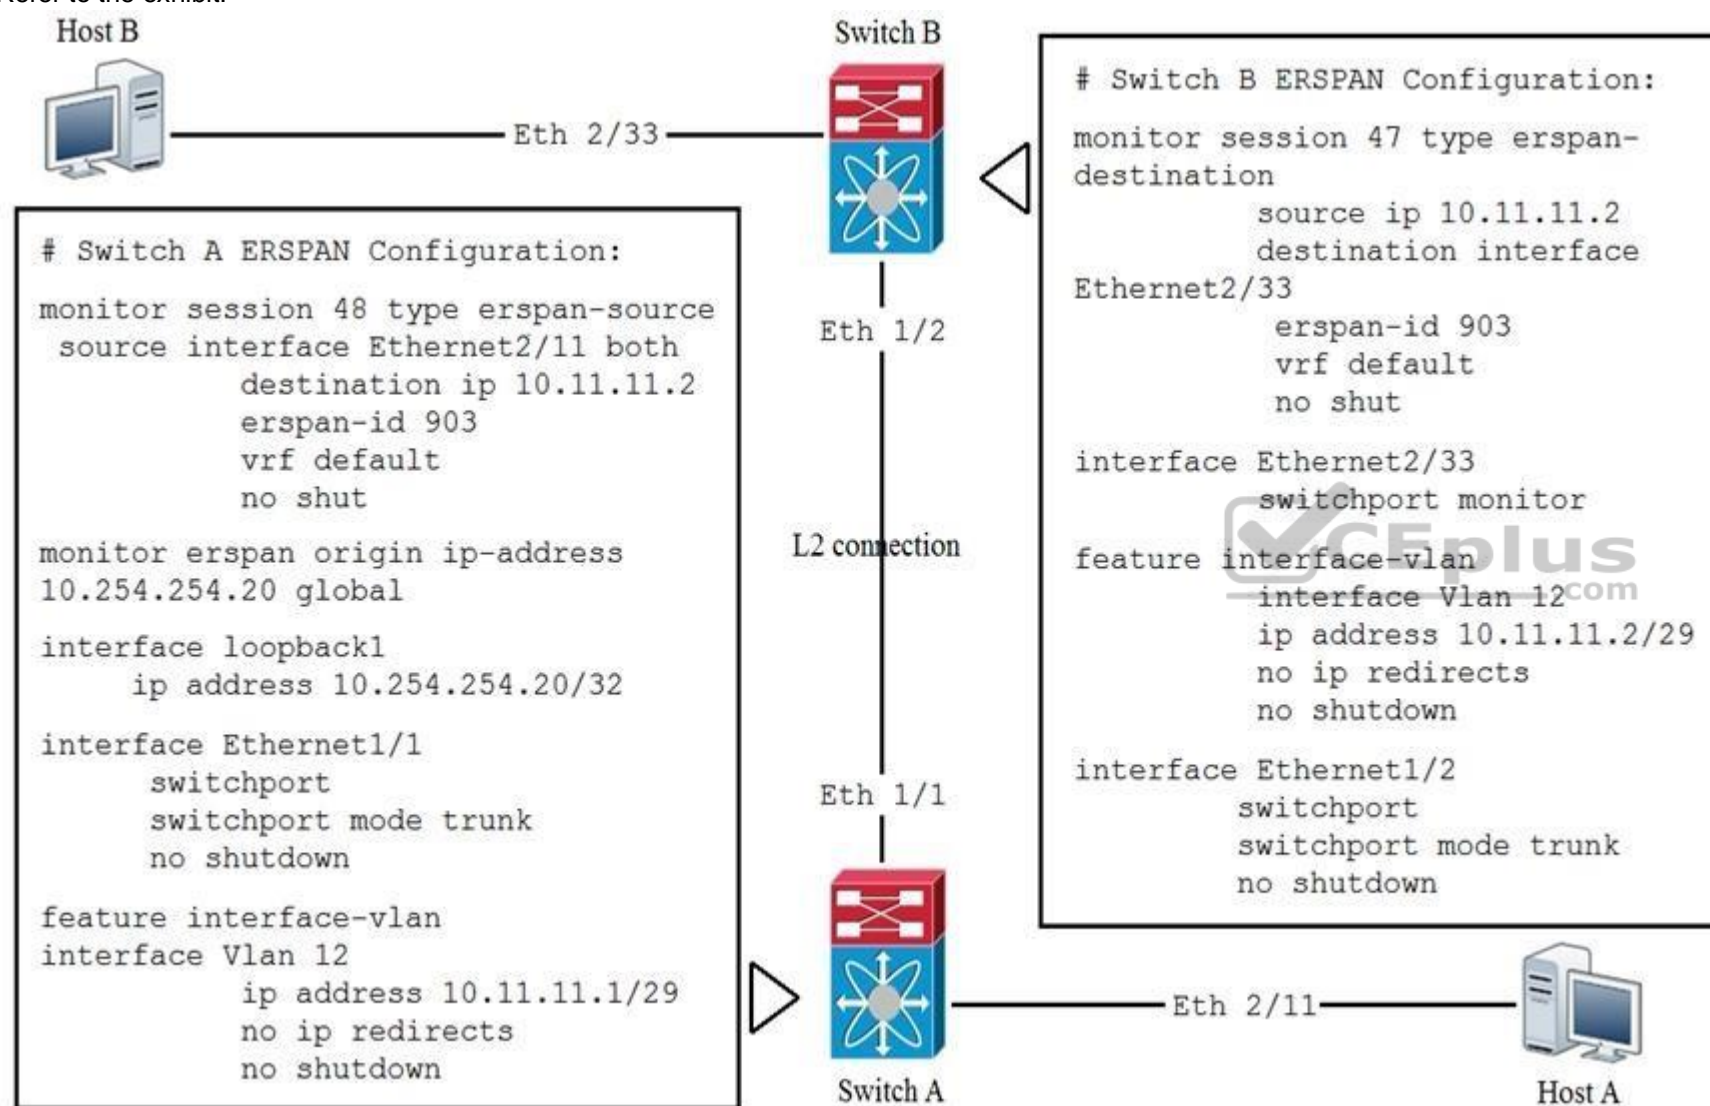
Host B

Switch B

Eth 2/33

# Switch B ERSPAN Configuration:

monitor session 47 type erspan-destination
source ip 10.11.11.2
destination interface Ethernet2/33
erspan-id 903
vrf default
no shut

interface Ethernet2/33
switchport monitor

feature interface-vlan
interface Vlan 12
ip address 10.11.11.2/29
no ip redirects
no shutdown

interface Ethernet1/2
switchport
switchport mode trunk
no shutdown

# Switch A ERSPAN Configuration:

monitor session 48 type erspan-source
source interface Ethernet2/11 both
destination ip 10.11.11.2
erspan-id 903
vrf default
no shut

monitor erspan origin ip-address 10.254.254.20 global

interface loopback1
ip address 10.254.254.20/32

interface Ethernet1/1
switchport
switchport mode trunk
no shutdown

feature interface-vlan
interface Vlan 12
ip address 10.11.11.1/29
no ip redirects
no shutdown

Eth 1/2

L2 connection

Eth 1/1

Switch A

Eth 2/11

Host A

CEplus.com